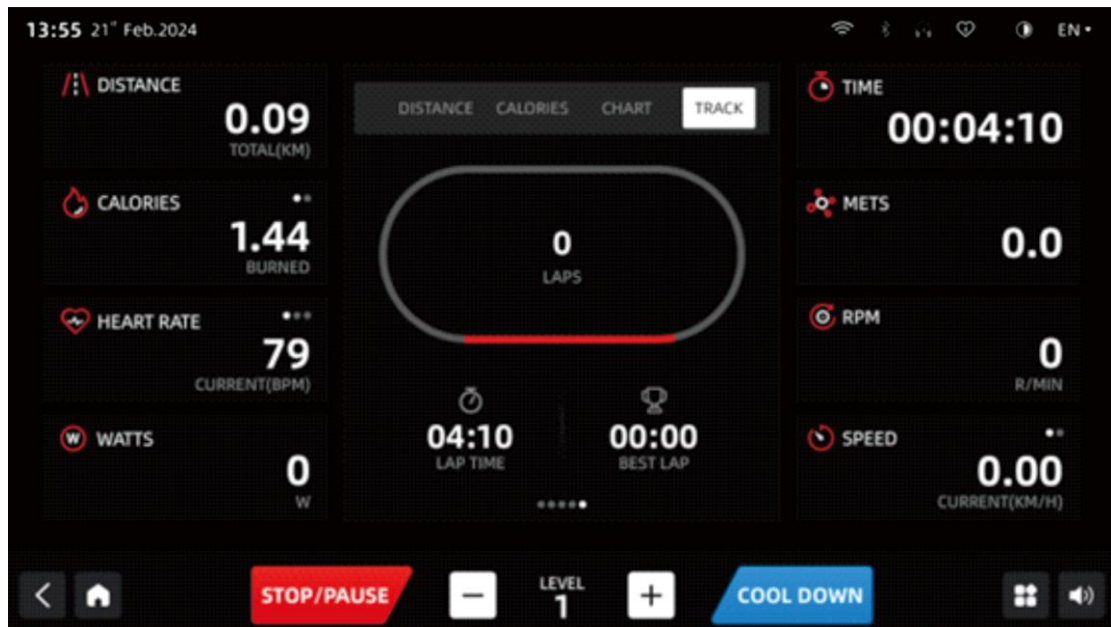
13:55 21st Feb.2024

EN

DISTANCE
0.09
TOTAL(KM)

CALORIES
1.44
BURNED

HEART RATE
79
CURRENT(BPM)

WATTS
0
W

DISTANCE CALORIES CHART TRACK

0
LAPS

04:10
LAP TIME

00:00
BEST LAP

TIME
00:04:10

METS
0.0

RPM
0
R/MIN

SPEED
0.00
CURRENT(KM/H)

STOP/PAUSE

LEVEL
1

COOL DOWN